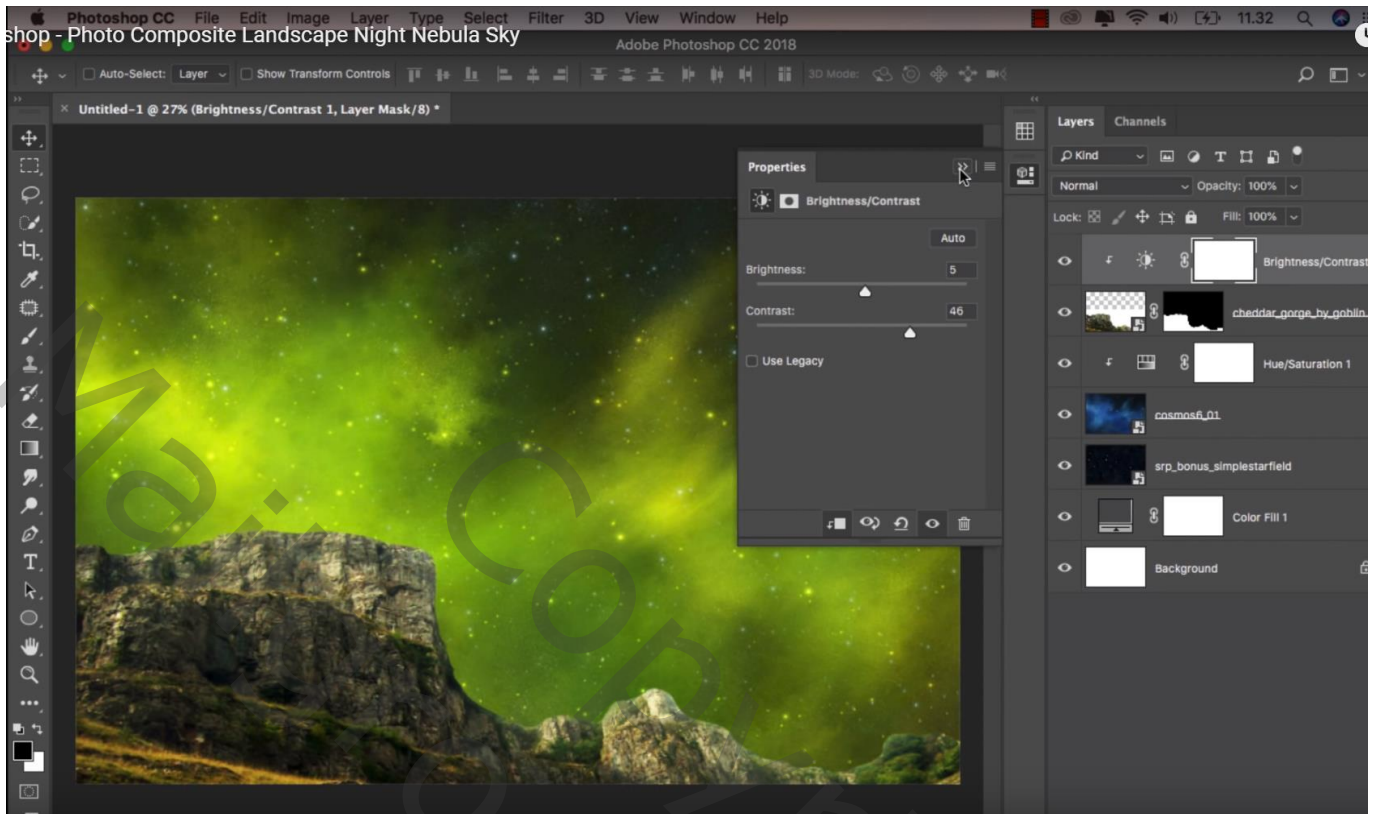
Photoshop CC File Edit Image Layer Type Select Filter 3D View Window Help
11.32
shop - Photo Composite Landscape Night Nebula Sky
Adobe Photoshop CC 2018
Auto-Select: Layer
Show Transform Controls
3D Mode:
Untitled-1 @ 27% (Brightness/Contrast 1, Layer Mask/8) *
Properties
Brightness/Contrast
Auto
Brightness: 5
Contrast: 46
Use Legacy
Layers Channels
Kind
Normal
Opacity: 100%
Lock:
Fill: 100%
Brightness/Contrast
cheddar_gorge_by_goblin
Hue/Saturation 1
cosmos6_01
srp_bonus_simplestarfield
Color Fill 1
Background